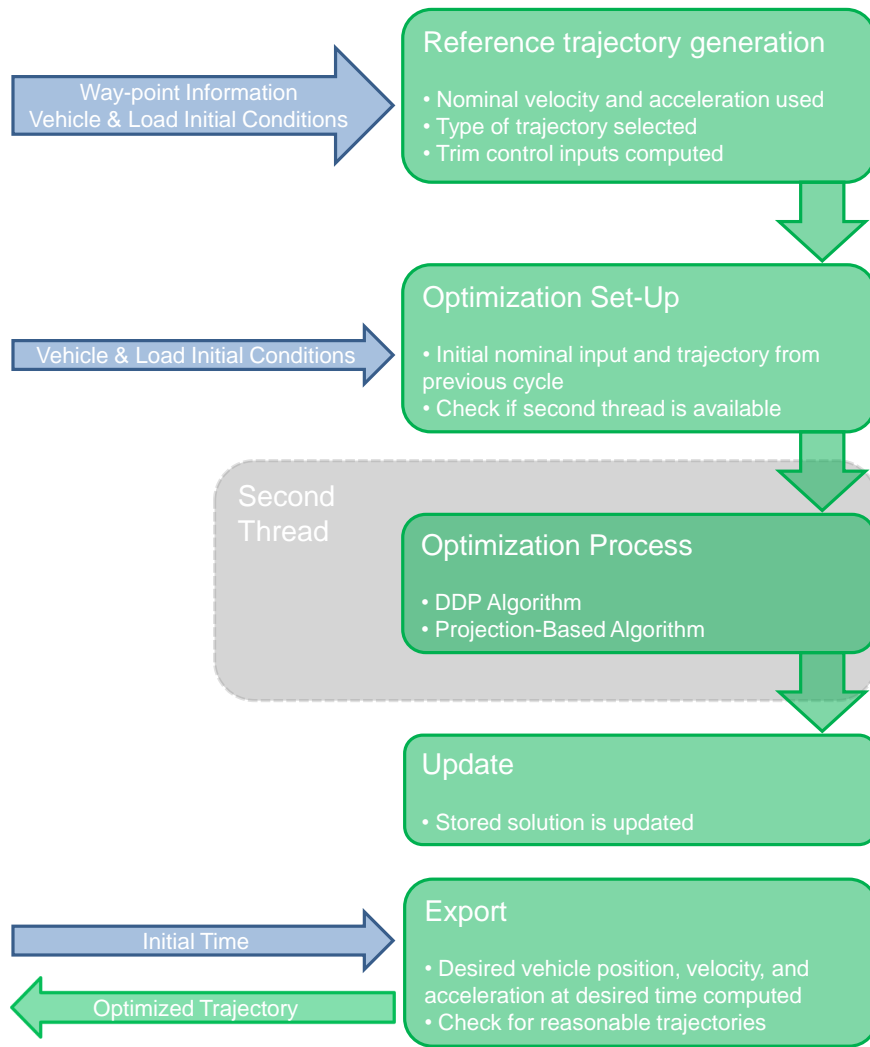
Way-point Information
Vehicle & Load Initial Conditions

Reference trajectory generation

• Nominal velocity and acceleration used
• Type of trajectory selected
• Trim control inputs computed

Vehicle & Load Initial Conditions

Optimization Set-Up

• Initial nominal input and trajectory from previous cycle
• Check if second thread is available

Second Thread

Optimization Process

• DDP Algorithm
• Projection-Based Algorithm

Update

• Stored solution is updated

Initial Time

Optimized Trajectory

Export

• Desired vehicle position, velocity, and acceleration at desired time computed
• Check for reasonable trajectories